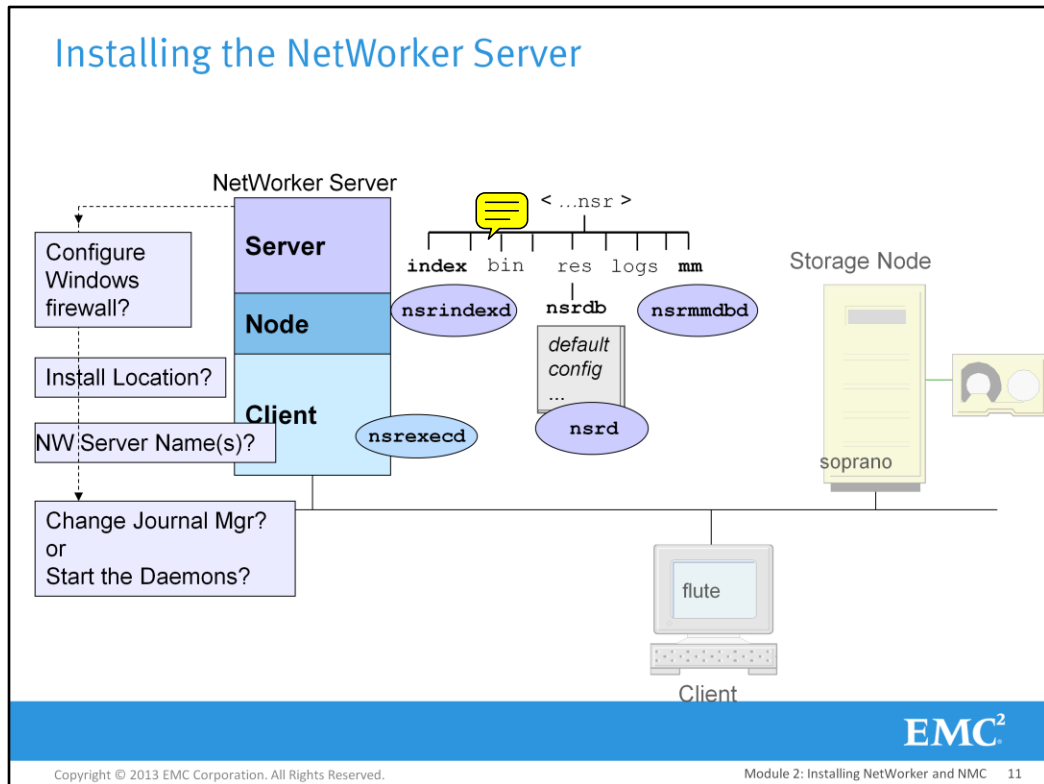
Installing the NetWorker Server

NetWorker Server

Server

Node

Client

Configure Windows firewall?

Install Location?

NW Server Name(s)?

Change Journal Mgr? or Start the Daemons?

< …nsr >

index bin res logs mm

nsrindexd

nsrdb

nsrmmdbd

default config …

nsrd

nsrexecd

Storage Node

soprano

flute

Client

EMC$^2$

Copyright © 2013 EMC Corporation. All Rights Reserved.

Module 2: Installing NetWorker and NMC 11